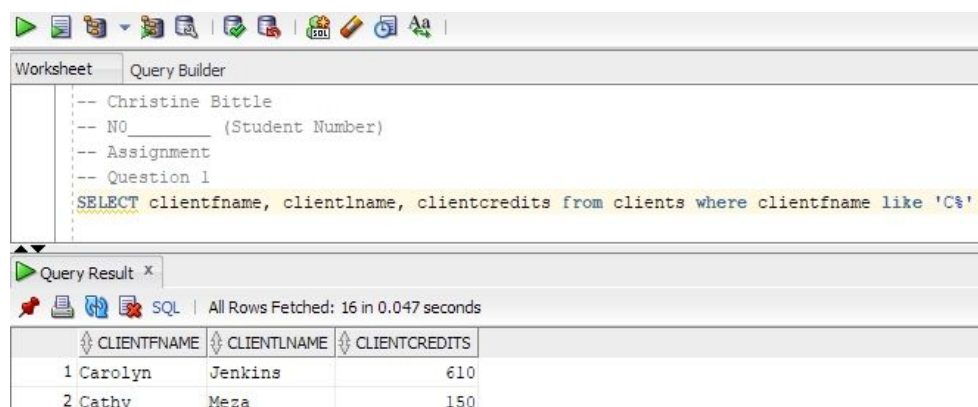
Worksheet Query Builder

-- Christine Bittle
-- N0________ (Student Number)
-- Assignment
-- Question 1
SELECT clientfname, clientlname, clientcredits from clients where clientfname like 'C%'

Query Result ×

SQL | All Rows Fetched: 16 in 0.047 seconds

| | CLIENTFNAME | CLIENTLNAME | CLIENTCREDITS |
|---|---|---|---|
| 1 | Carolyn | Jenkins | 610 |
| 2 | Cathy | Meza | 150 |